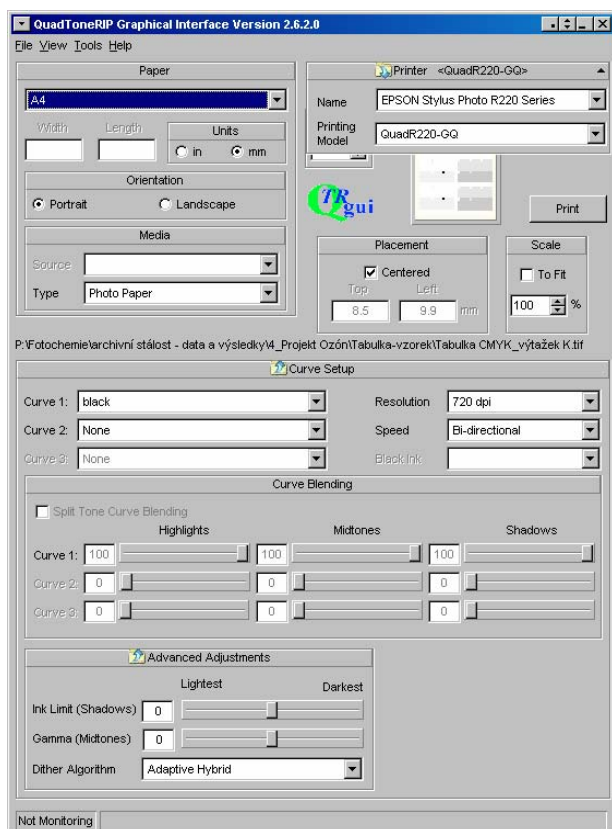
QuadToneRIP Graphical Interface Version 2.6.2.0

File View Tools Help

Paper

A4

Width Length

Units

in mm

Orientation

Portrait Landscape

Media

Source

Type Photo Paper

Printer <QuadR220-GQ>

Name EPSON Stylus Photo R220 Series

Printing Model QuadR220-GQ

QTR gui

Print

Placement

Centered

Top 8.5 Left 9.9 mm

Scale

To Fit

100 %

P:\Fotochemie\archivní stálost - data a výsledky\4_Projekt Ozón\Tabulka-vzorek\Tabulka CMYK_výtažek K.tif

Curve Setup

Curve 1: black

Curve 2: None

Curve 3: None

Resolution 720 dpi

Speed Bi-directional

Black Ink

Curve Blending

Split Tone Curve Blending

Highlights Midtones Shadows

Curve 1: 100 100 100

Curve 2: 0 0 0

Curve 3: 0 0 0

Advanced Adjustments

Lightest Darkest

Ink Limit (Shadows) 0

Gamma (Midtones) 0

Dither Algorithm Adaptive Hybrid

Not Monitoring